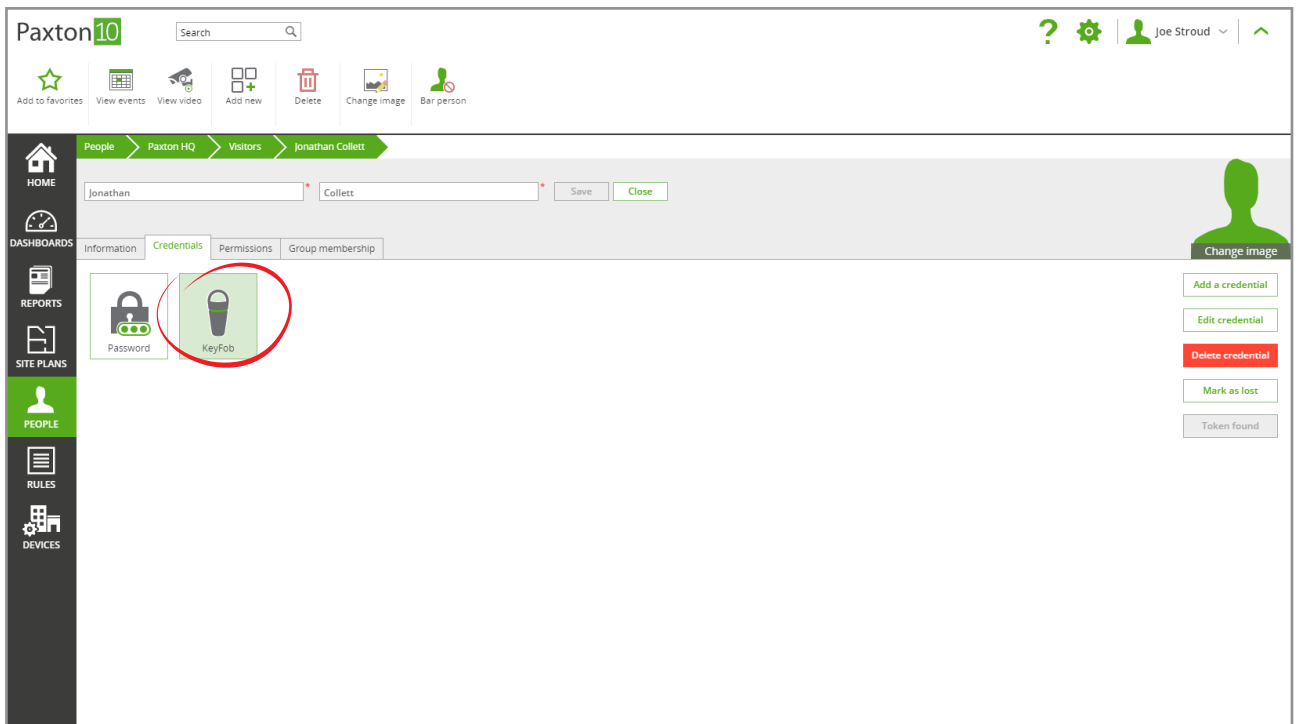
Paxton10 Search

? Joe Stroud

Add to favorites View events View video Add new Delete Change image Bar person

HOME
DASHBOARDS
REPORTS
SITE PLANS
PEOPLE
RULES
DEVICES

People > Paxton HQ > Visitors > Jonathan Collett

Jonathan * Collett * Save Close

Change image

Information Credentials Permissions Group membership

Password KeyFob

Add a credential
Edit credential
Delete credential
Mark as lost
Token found